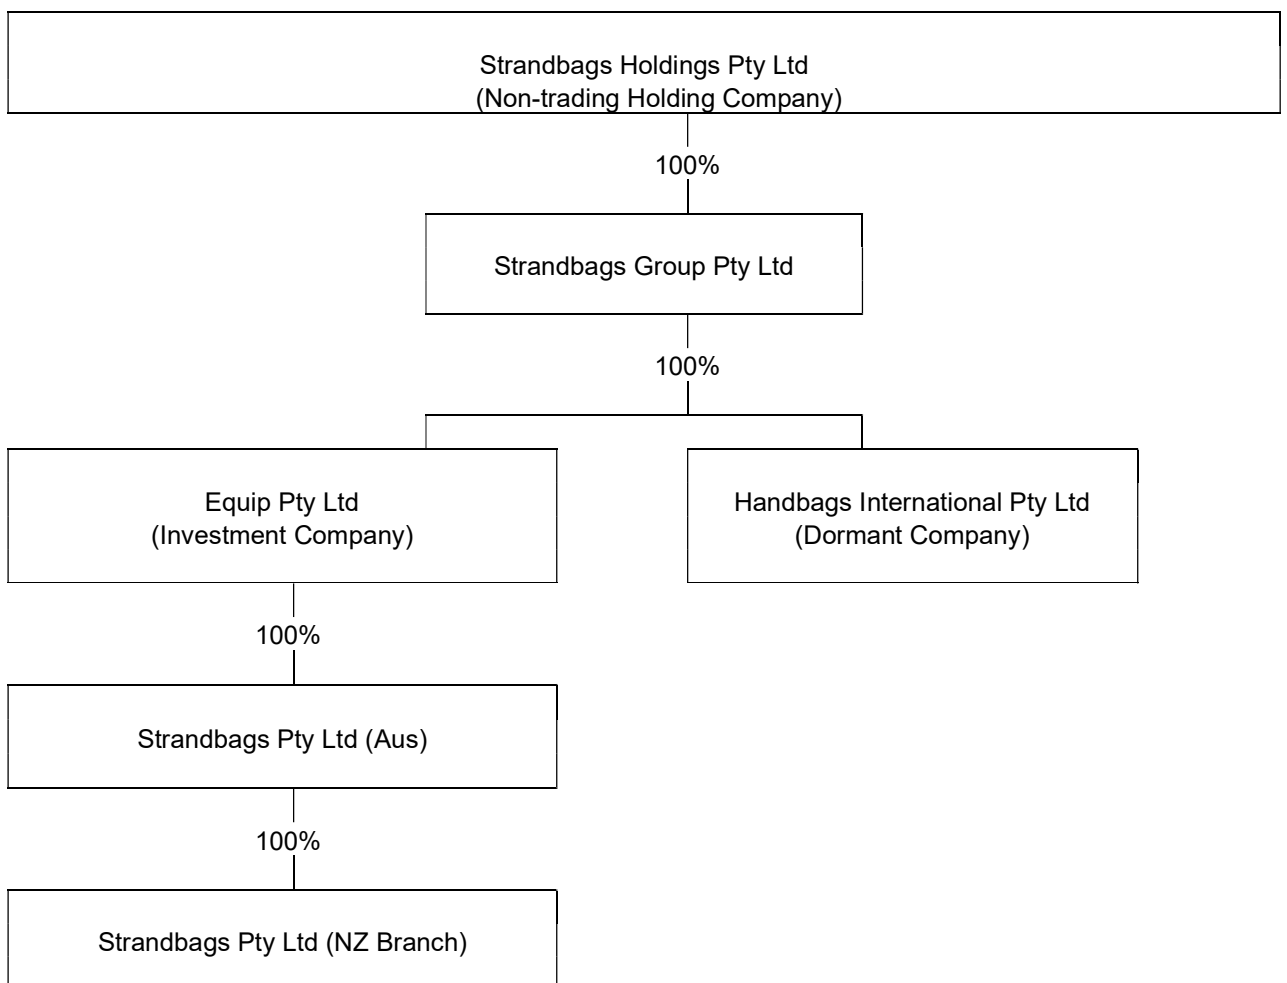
Strandbags Holdings Pty Ltd
(Non-trading Holding Company)

100%

Strandbags Group Pty Ltd

100%

Equip Pty Ltd
(Investment Company)

Handbags International Pty Ltd
(Dormant Company)

100%

Strandbags Pty Ltd (Aus)

100%

Strandbags Pty Ltd (NZ Branch)